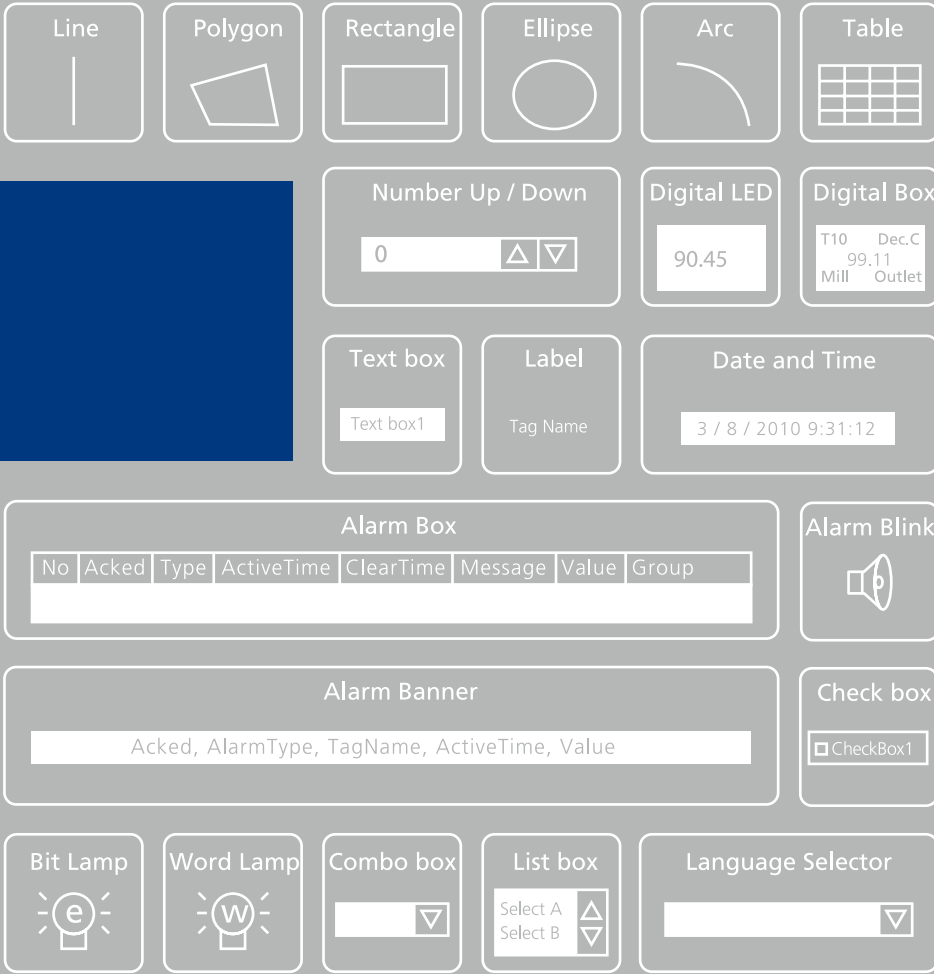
Line

Polygon

Rectangle

Ellipse

Arc

Table

Number Up / Down

0

Digital LED

90.45

Digital Box

T10 Dec.C
99.11
Mill Outlet

Text box

Text box1

Label

Tag Name

Date and Time

3 / 8 / 2010 9:31:12

Alarm Box

| No | Acked | Type | ActiveTime | ClearTime | Message | Value | Group |
|---|---|---|---|---|---|---|---|
| | | | | | | | |

Alarm Blink

Alarm Banner

Acked, AlarmType, TagName, ActiveTime, Value

Check box

CheckBox1

Bit Lamp

e

Word Lamp

w

Combo box

List box

Select A
Select B

Language Selector